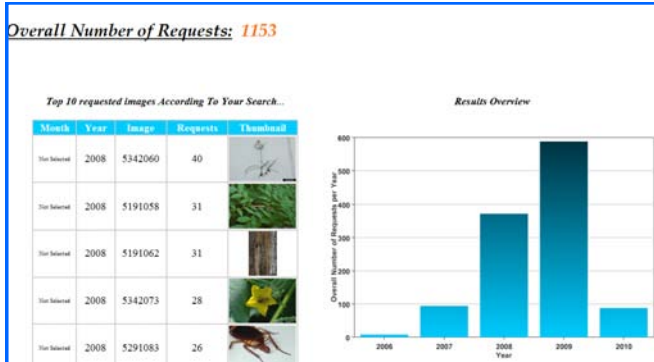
Overall Number of Requests: 1153

Top 10 requested images According To Your Search...

| Month | Year | Image | Requests | Thumbnail |
|---|---|---|---|---|
| Not Selected | 2008 | 5342060 | 40 | |
| Not Selected | 2008 | 5191058 | 31 | |
| Not Selected | 2008 | 5191062 | 31 | |
| Not Selected | 2008 | 5342073 | 28 | |
| Not Selected | 2008 | 5291083 | 26 | |

Results Overview

Overall Number of Requests per Year

600
500
400
300
200
100
0

2006 2007 2008 2009 2010
Year